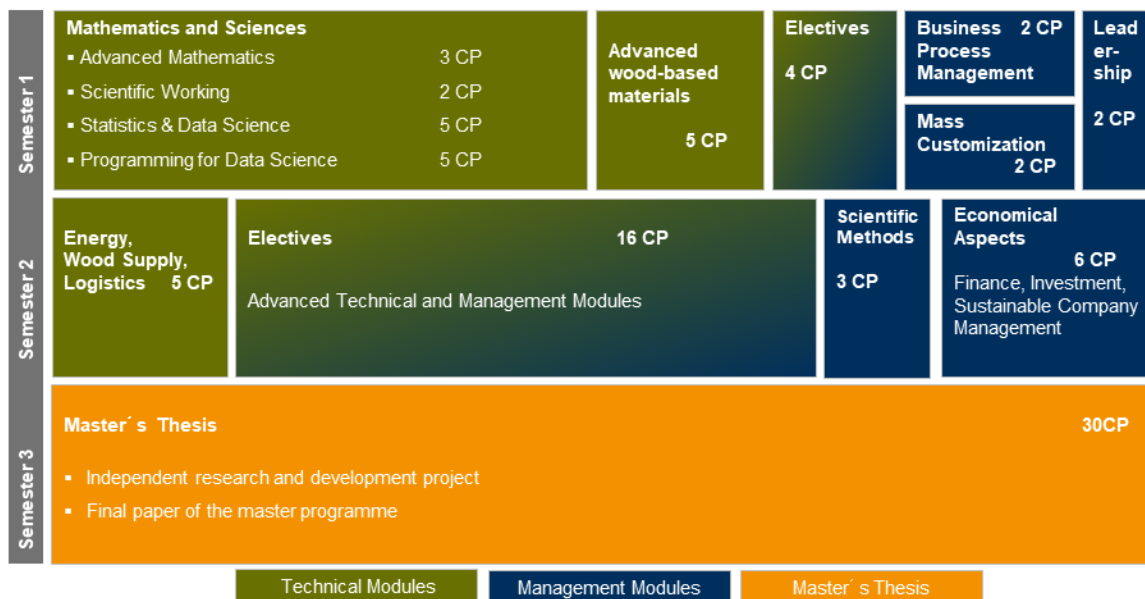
Semester 1

Mathematics and Sciences
▪ Advanced Mathematics 3 CP
▪ Scientific Working 2 CP
▪ Statistics & Data Science 5 CP
▪ Programming for Data Science 5 CP

Advanced wood-based materials

5 CP

Electives

4 CP

Business Process Management 2 CP

Mass Customization 2 CP

Leadership

2 CP

Semester 2

Energy, Wood Supply, Logistics 5 CP

Electives 16 CP

Advanced Technical and Management Modules

Scientific Methods

3 CP

Economical Aspects 6 CP
Finance, Investment, Sustainable Company Management

Semester 3

Master´s Thesis 30CP

▪ Independent research and development project
▪ Final paper of the master programme

Technical Modules | Management Modules | Master´s Thesis